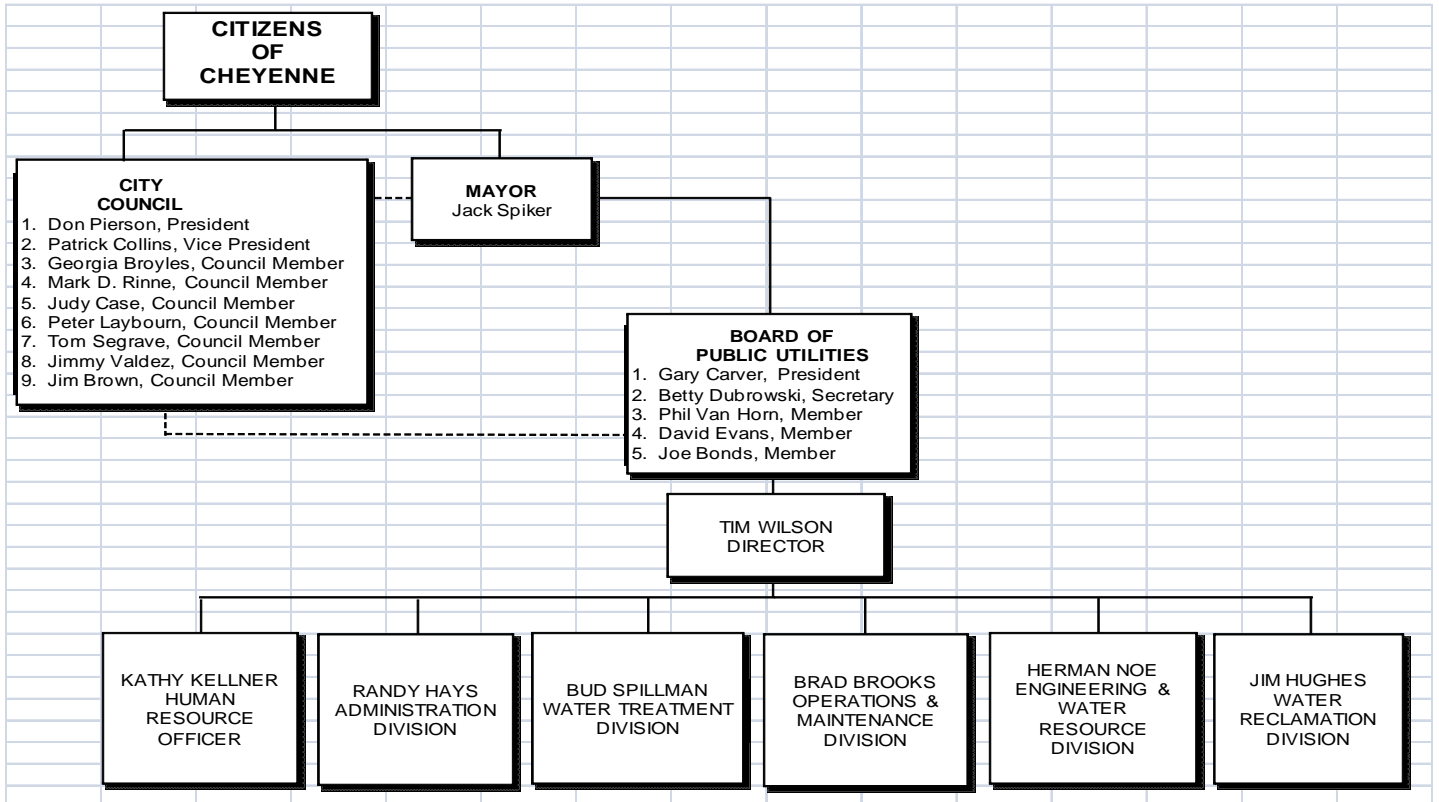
CITIZENS OF CHEYENNE

CITY COUNCIL
1. Don Pierson, President
2. Patrick Collins, Vice President
3. Georgia Broyles, Council Member
4. Mark D. Rinne, Council Member
5. Judy Case, Council Member
6. Peter Laybourn, Council Member
7. Tom Segrave, Council Member
8. Jimmy Valdez, Council Member
9. Jim Brown, Council Member

MAYOR
Jack Spiker

BOARD OF PUBLIC UTILITIES
1. Gary Carver, President
2. Betty Dubrowski, Secretary
3. Phil Van Horn, Member
4. David Evans, Member
5. Joe Bonds, Member

TIM WILSON
DIRECTOR

KATHY KELLNER
HUMAN RESOURCE OFFICER

RANDY HAYS
ADMINISTRATION DIVISION

BUD SPILLMAN
WATER TREATMENT DIVISION

BRAD BROOKS
OPERATIONS & MAINTENANCE DIVISION

HERMAN NOE
ENGINEERING & WATER RESOURCE DIVISION

JIM HUGHES
WATER RECLAMATION DIVISION